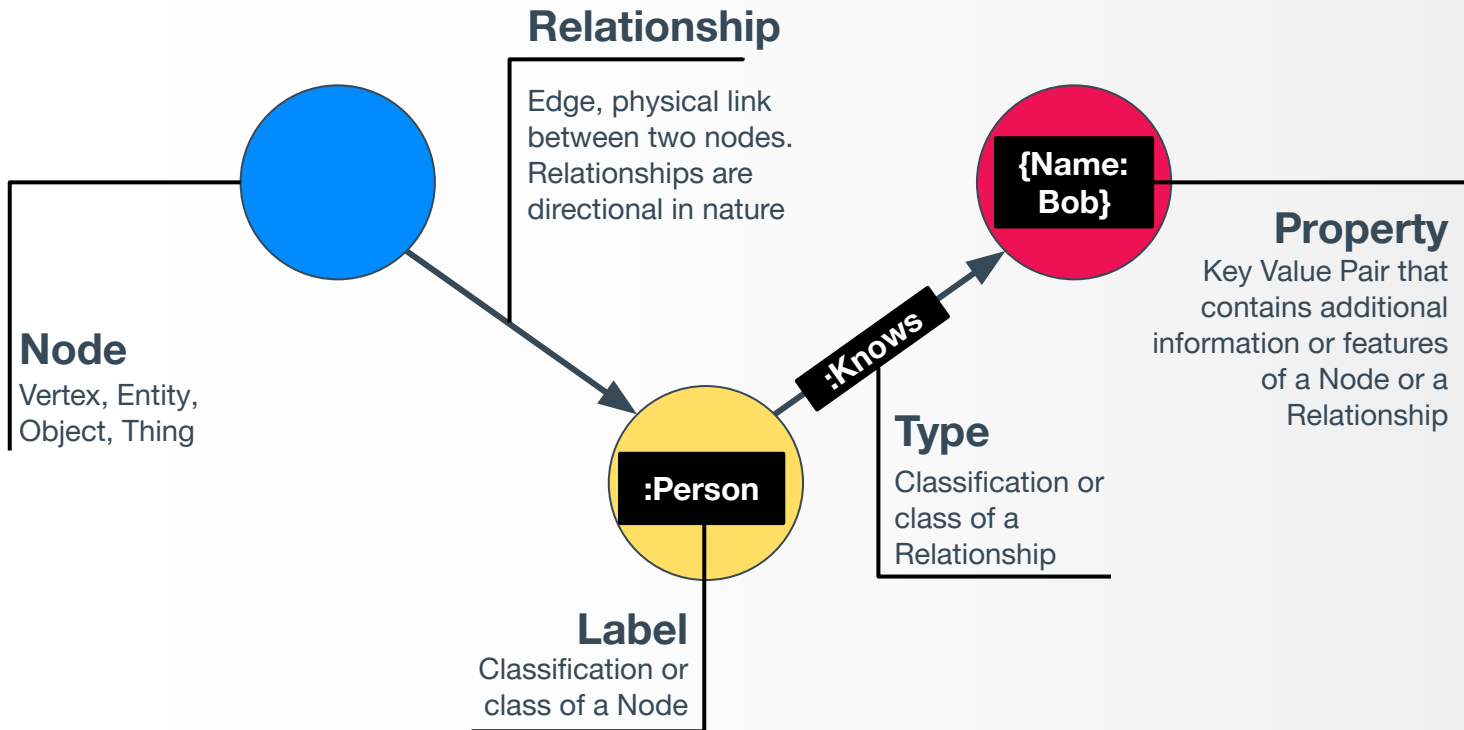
Relationship
Edge, physical link between two nodes. Relationships are directional in nature

{Name: Bob}

Property
Key Value Pair that contains additional information or features of a Node or a Relationship

Node
Vertex, Entity, Object, Thing

:Knows

Type
Classification or class of a Relationship

:Person

Label
Classification or class of a Node